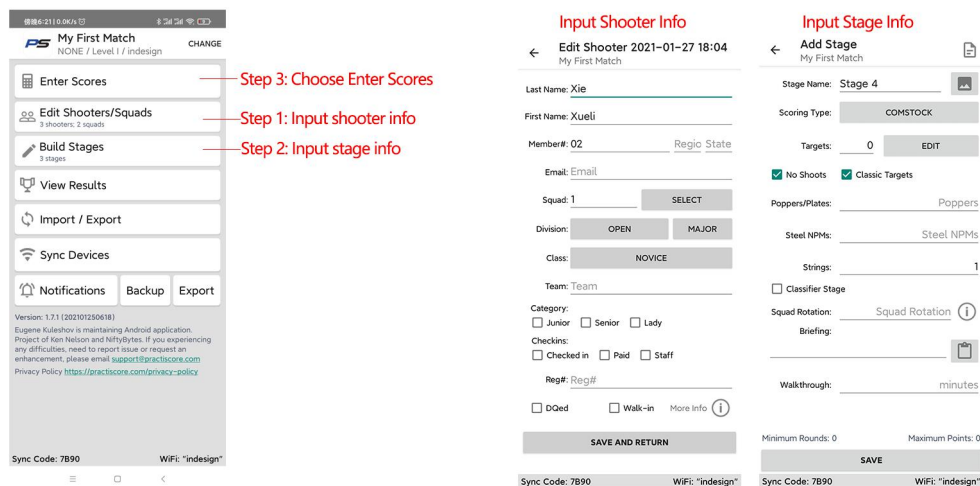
傍晚6:21 | 0.0K/s

PS My First Match
NONE / Level I / indesign
CHANGE

Enter Scores

Edit Shooters/Squads
3 shooters; 2 squads

Build Stages
3 stages

View Results

Import / Export

Sync Devices

Notifications
Backup
Export

Version: 1.7.1 (202101250618)
Eugene Kuleshov is maintaining Android application. Project of Ken Nelson and NiftyBytes. If you experiencing any difficulties, need to report issue or request an enhancement, please email support@practiscore.com
Privacy Policy https://practiscore.com/privacy-policy

Sync Code: 7B90
WiFi: "indesign"

Step 3: Choose Enter Scores
Step 1: Input shooter info
Step 2: Input stage info

Input Shooter Info

Edit Shooter 2021-01-27 18:04
My First Match

Last Name: Xie
First Name: Xueli
Member#: 02 Regio State
Email: Email
Squad: 1 SELECT
Division: OPEN MAJOR
Class: NOVICE
Team: Team
Category:
Junior Senior Lady
Checkins:
Checked in Paid Staff
Reg#: Reg#
DQed Walk-in More Info

SAVE AND RETURN

Sync Code: 7B90
WiFi: "indesign"

Input Stage Info

Add Stage
My First Match

Stage Name: Stage 4
Scoring Type: COMSTOCK
Targets: 0 EDIT
No Shoots Classic Targets
Poppers/Plates: Poppers
Steel NPMs: Steel NPMs
Strings: 1
Classifier Stage
Squad Rotation: Squad Rotation
Briefing:
Walkthrough: minutes

Minimum Rounds: 0
Maximum Points: 0

SAVE

Sync Code: 7B90
WiFi: "indesign"